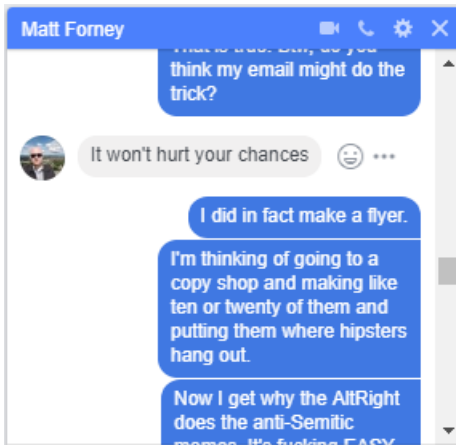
Matt Forney

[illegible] think my email might do the trick?

It won't hurt your chances

I did in fact make a flyer.

I'm thinking of going to a copy shop and making like ten or twenty of them and putting them where hipsters hang out.

Now I get why the AltRight does the anti-Semitic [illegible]